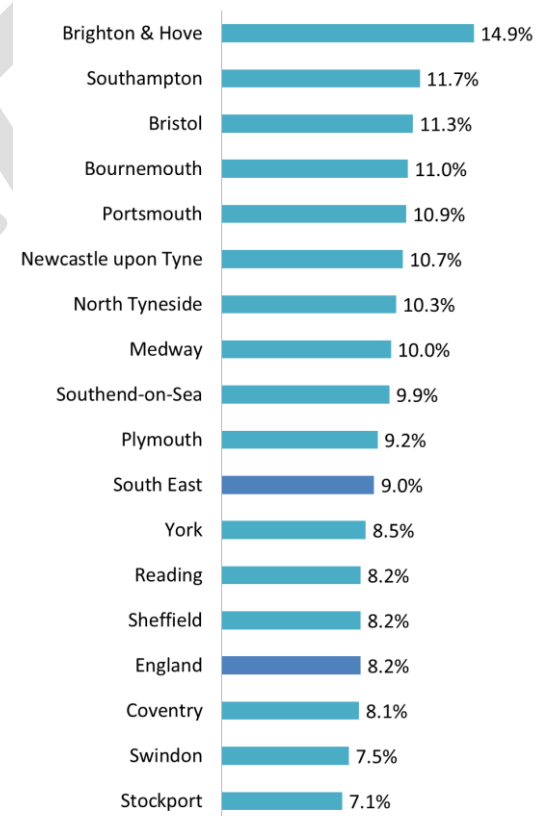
Brighton & Hove 14.9%
Southampton 11.7%
Bristol 11.3%
Bournemouth 11.0%
Portsmouth 10.9%
Newcastle upon Tyne 10.7%
North Tyneside 10.3%
Medway 10.0%
Southend-on-Sea 9.9%
Plymouth 9.2%
South East 9.0%
York 8.5%
Reading 8.2%
Sheffield 8.2%
England 8.2%
Coventry 8.1%
Swindon 7.5%
Stockport 7.1%